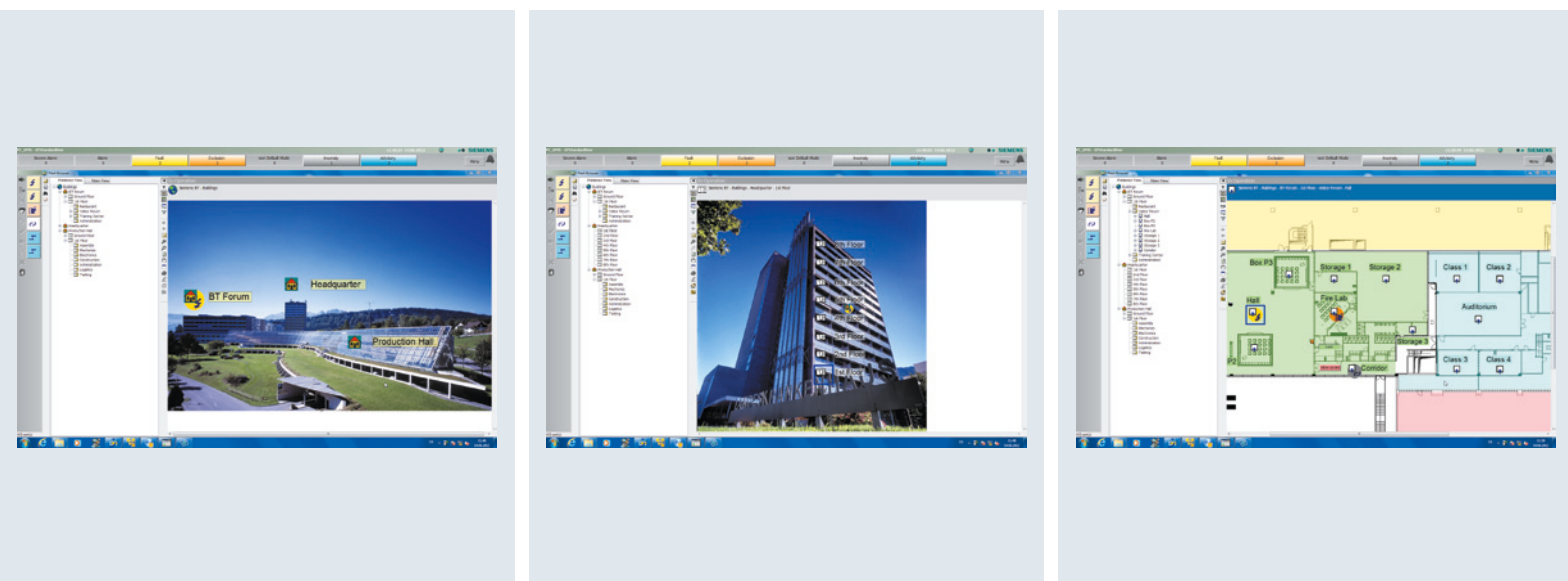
SIEMENS
Fault
Evolution
Anomaly
Advisory
BT Forum
Headquarter
Production Hall

SIEMENS
Fault
Evolution
Anomaly
Advisory
9th Floor
8th Floor
7th Floor
6th Floor
5th Floor
4th Floor
3rd Floor
2nd Floor
1st Floor

SIEMENS
Fault
Evolution
Anomaly
Advisory
Box P3
Storage 1
Storage 2
Class 1
Class 2
Hall
Fire Lab
Auditorium
Storage 3
P2
Class 3
Class 4
Corridor